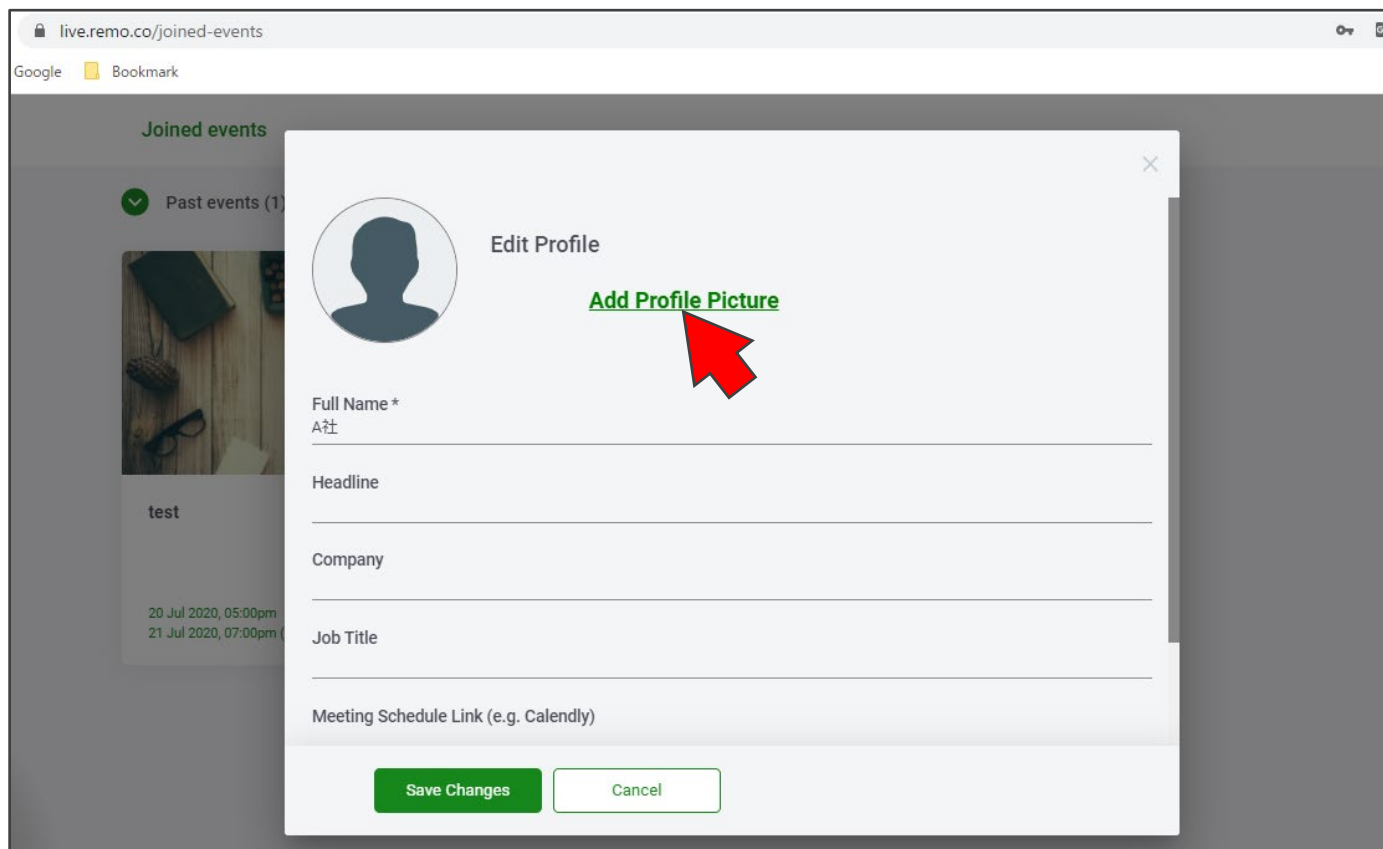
live.remo.co/joined-events

Google Bookmark

Joined events

Past events (1)

test

20 Jul 2020, 05:00pm
21 Jul 2020, 07:00pm (

×

Edit Profile

Add Profile Picture

Full Name *
A社

Headline

Company

Job Title

Meeting Schedule Link (e.g. Calendly)

Save Changes

Cancel